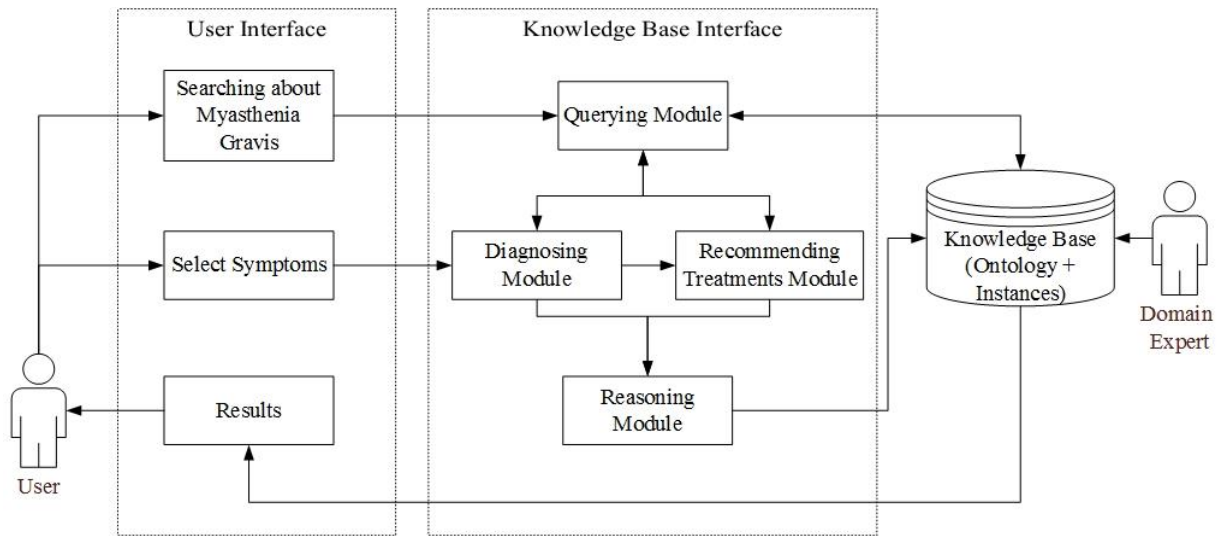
User Interface

Knowledge Base Interface

Searching about Myasthenia Gravis

Querying Module

Select Symptoms

Diagnosing Module

Recommending Treatments Module

Knowledge Base (Ontology + Instances)

Domain Expert

Results

Reasoning Module

User